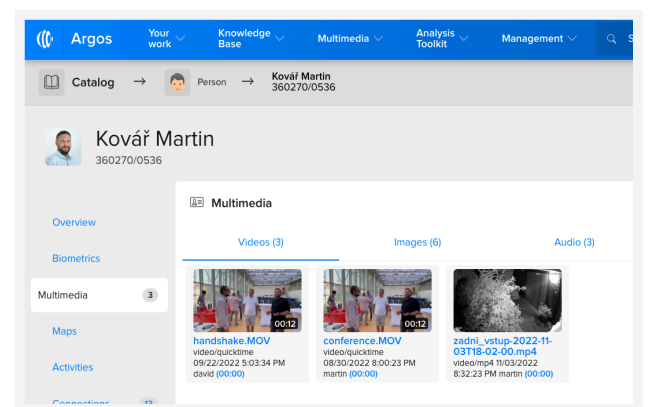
Argos Your work Knowledge Base Multimedia Analysis Toolkit Management S

Catalog → Person → Kovář Martin 360270/0536

Kovář Martin
360270/0536

Overview
Biometrics
Multimedia 3
Maps
Activities
Connections 13

Multimedia

Videos (3) Images (6) Audio (3)

00:12
handshake.MOV
video/quicktime
09/22/2022 5:03:34 PM
david (00:00)

00:12
conference.MOV
video/quicktime
08/30/2022 8:00:23 PM
martin (00:00)

zadni_vstup-2022-11-03T18-02-00.mp4
video/mp4 11/03/2022
8:32:23 PM martin (00:00)